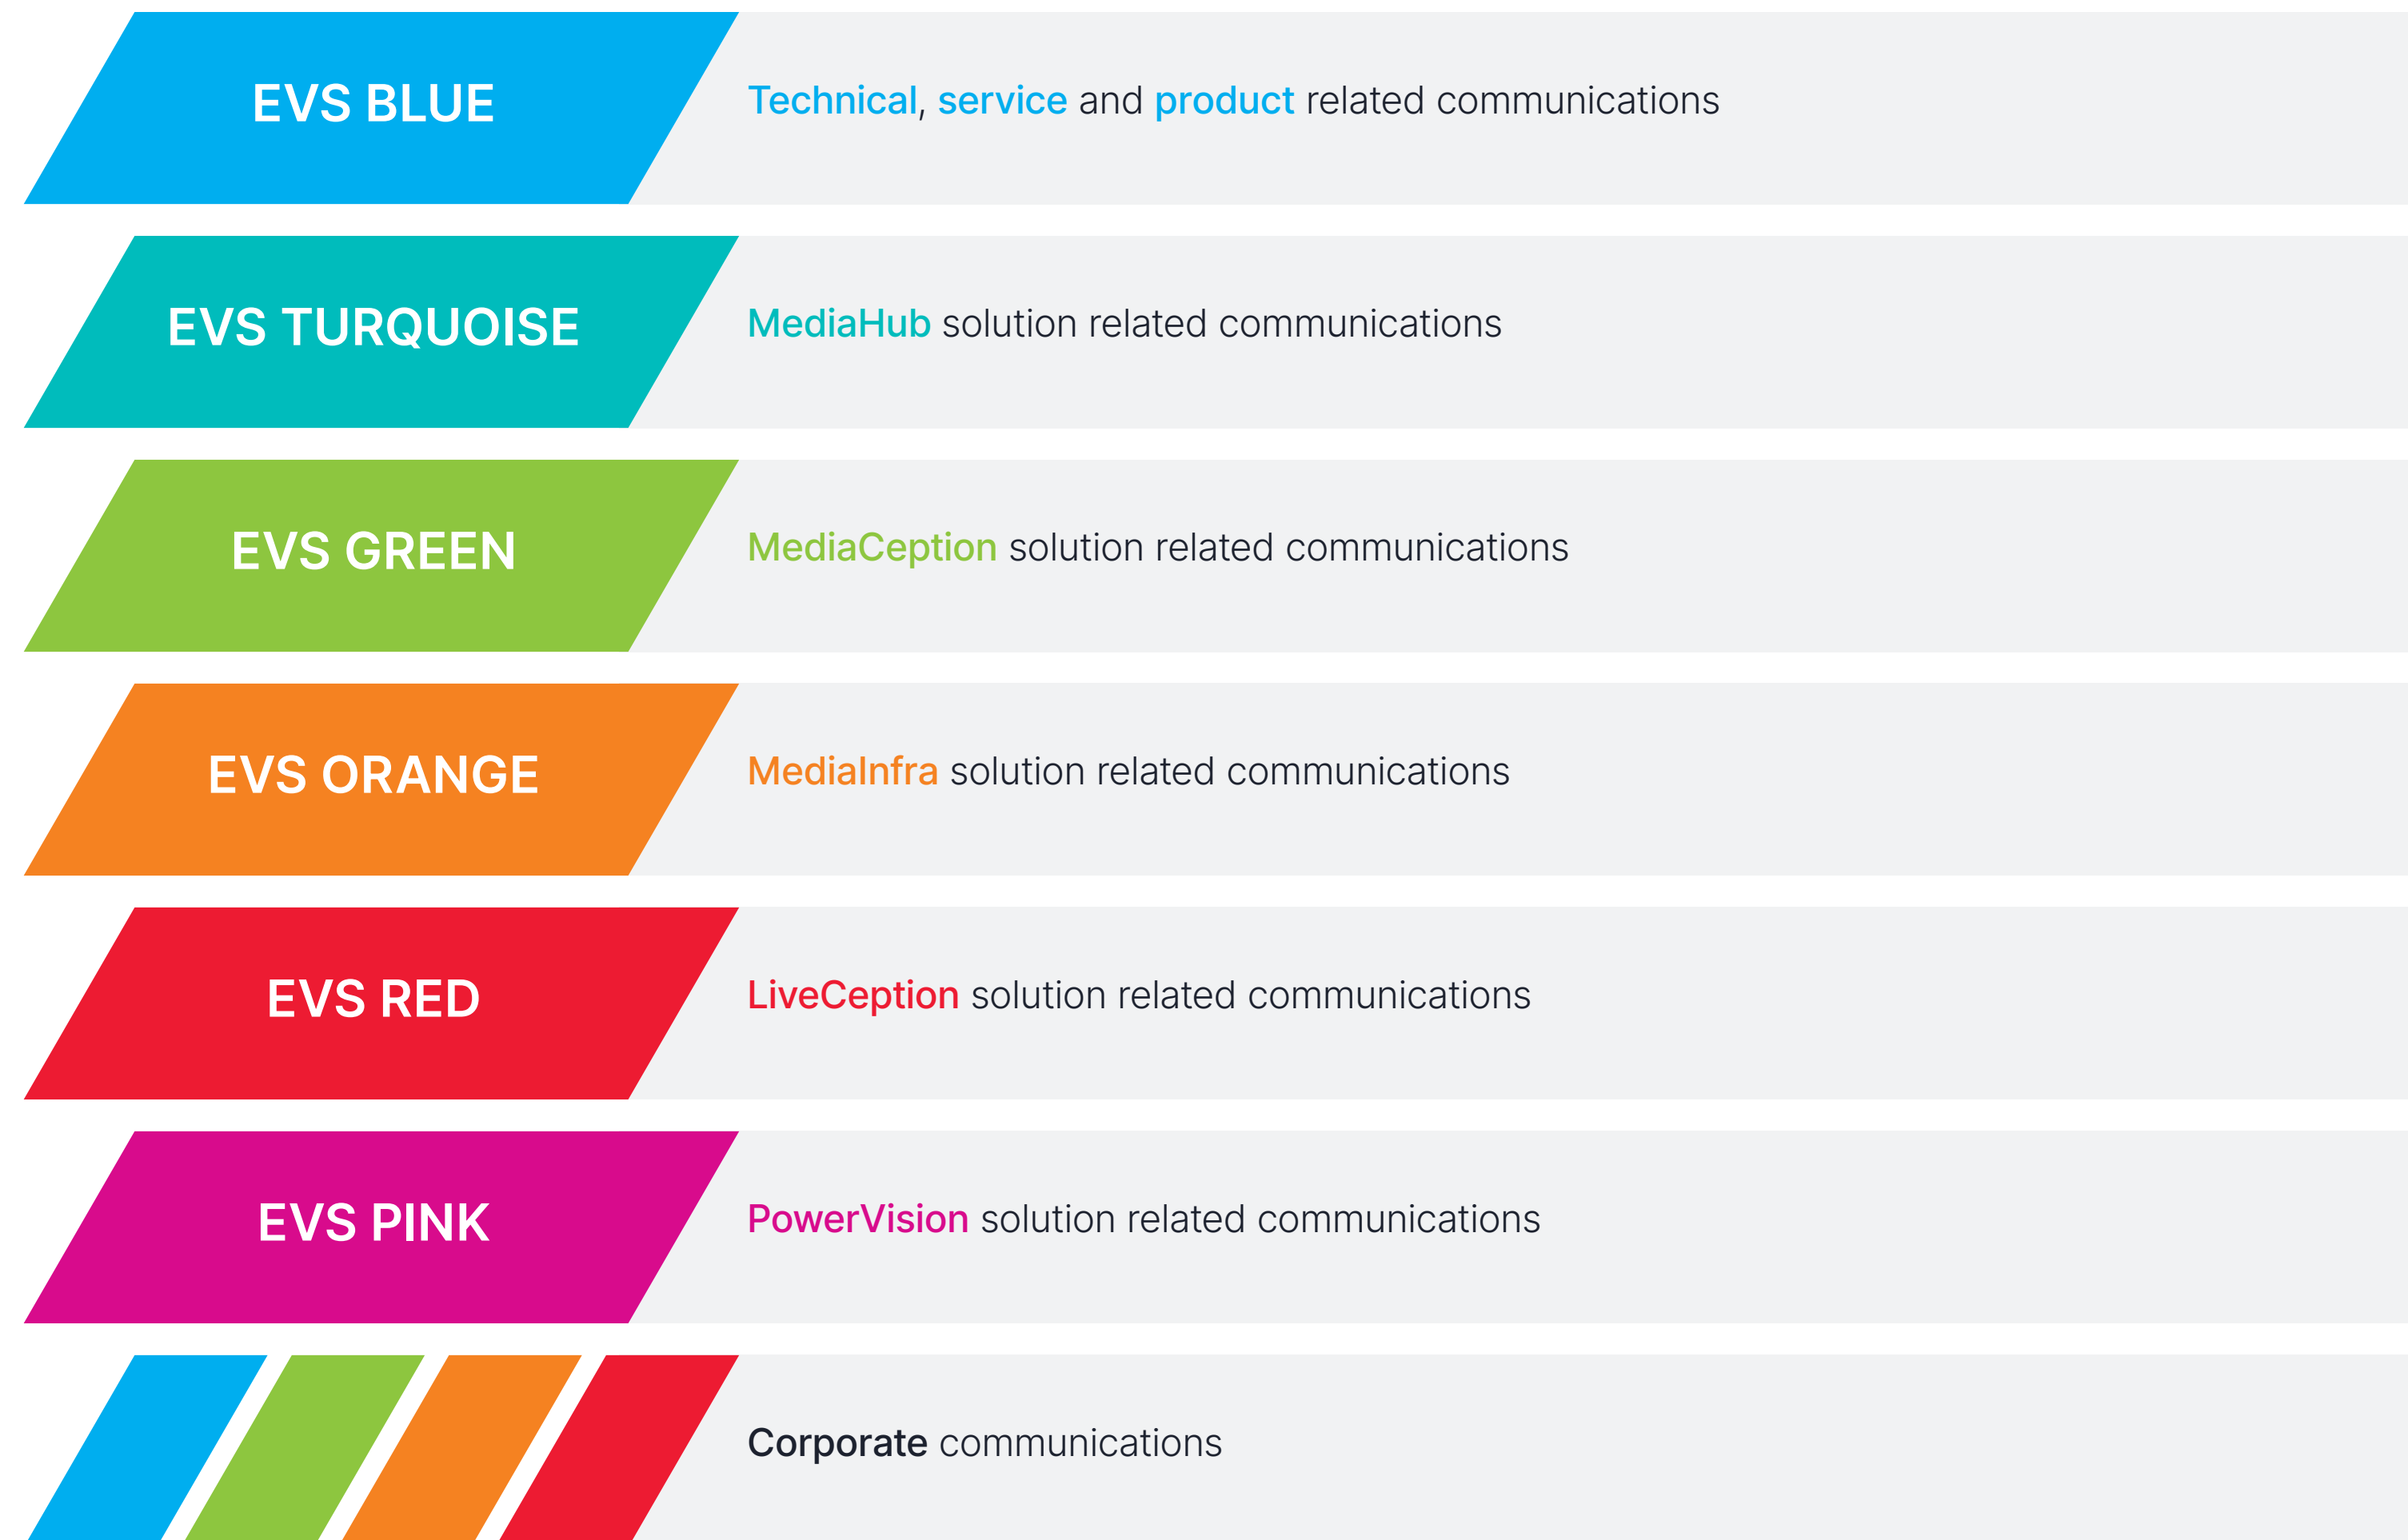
EVS BLUE

Technical, service and product related communications

EVS TURQUOISE

MediaHub solution related communications

EVS GREEN

MediaCeption solution related communications

EVS ORANGE

MediaInfra solution related communications

EVS RED

LiveCeption solution related communications

EVS PINK

PowerVision solution related communications

Corporate communications